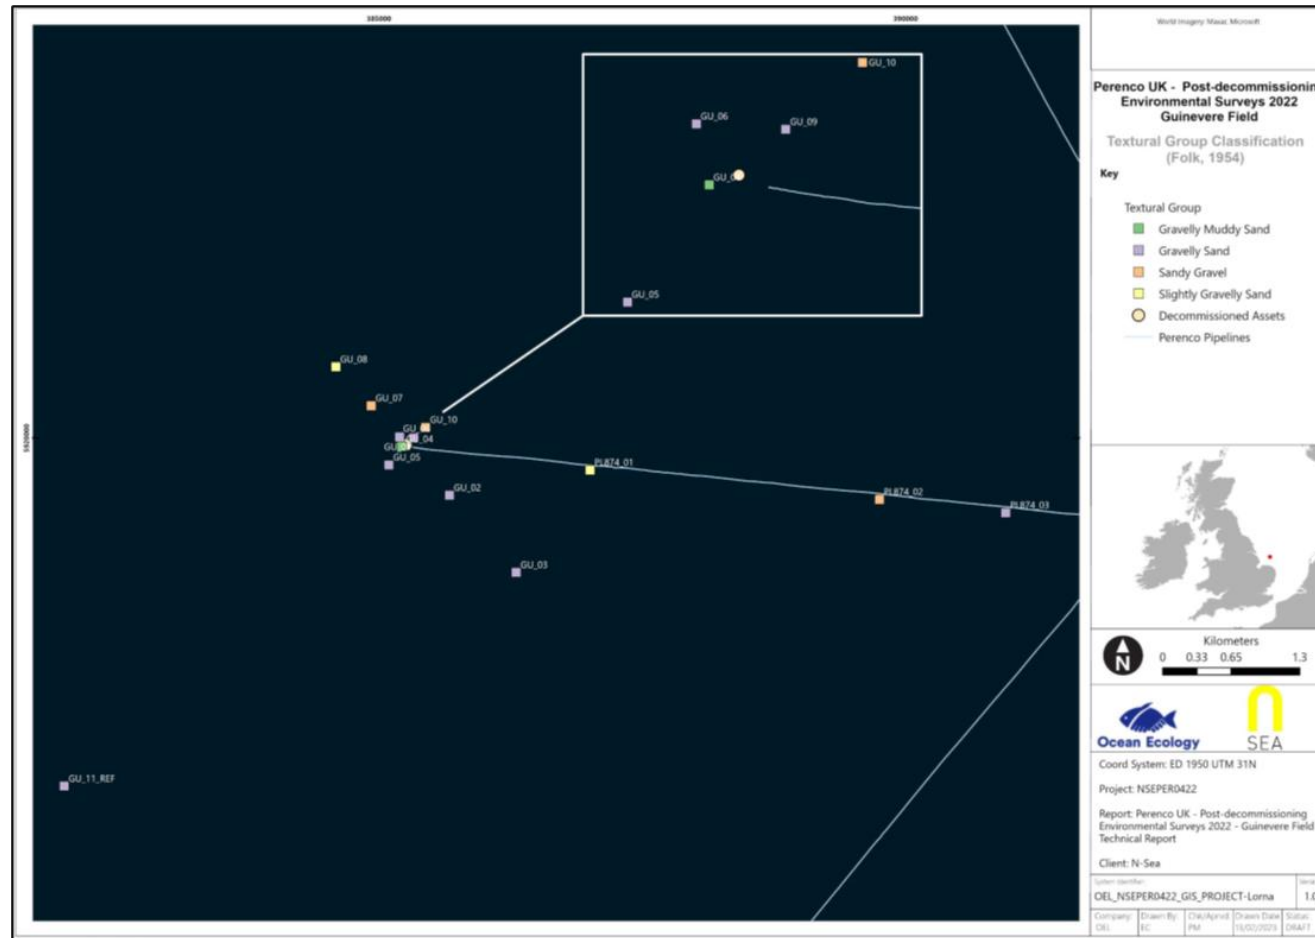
385000

390000

5620000

GU_10
GU_06
GU_09
GU_0
GU_05

GU_08
GU_07
GU_10
GU_
GU_04
GU_01
GU_05
PL874_01
GU_02
PL874_02
PL874_03
GU_03
GU_11_REF

World Imagery Maxar, Microsoft

Perenco UK - Post-decommissionin Environmental Surveys 2022 Guinevere Field

Textural Group Classification (Folk, 1954)

Key

Textural Group
Gravelly Muddy Sand
Gravelly Sand
Sandy Gravel
Slightly Gravelly Sand
Decommissioned Assets
Perenco Pipelines

N

Kilometers
0 0.33 0.65 1.3

Ocean Ecology

SEA

Coord System: ED 1950 UTM 31N

Project: NSEPER0422

Report: Perenco UK - Post-decommissioning Environmental Surveys 2022 - Guinevere Field Technical Report

Client: N-Sea

System identifier
OEL_NSEPER0422_GIS_PROJECT-Lorna 1.0

| Company | Drawn By | Chk/Aprvd | Drawn Date | Status |
|---|---|---|---|---|
| OEL | EC | PM | 15/02/2023 | DRAFT |